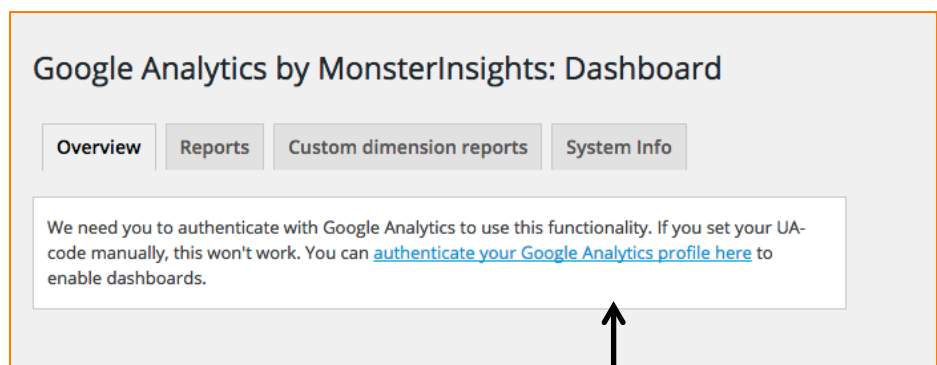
Google Analytics by MonsterInsights: Dashboard

Overview | Reports | Custom dimension reports | System Info

We need you to authenticate with Google Analytics to use this functionality. If you set your UA-code manually, this won't work. You can authenticate your Google Analytics profile here to enable dashboards.